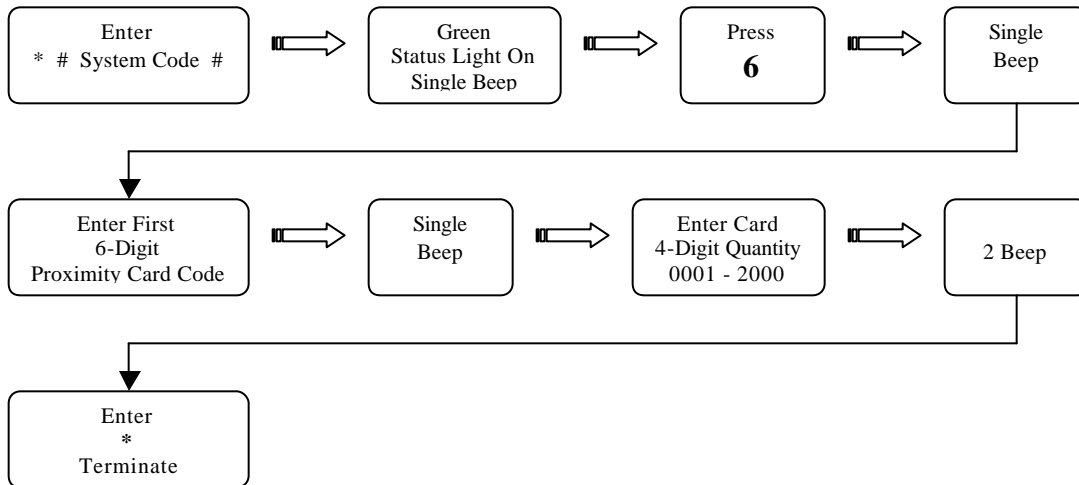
Enter
\* # System Code #

Green
Status Light On
Single Beep

Press
**6**

Single
Beep

Enter First
6-Digit
Proximity Card Code

Single
Beep

Enter Card
4-Digit Quantity
0001 - 2000

2 Beep

Enter
\*
Terminate